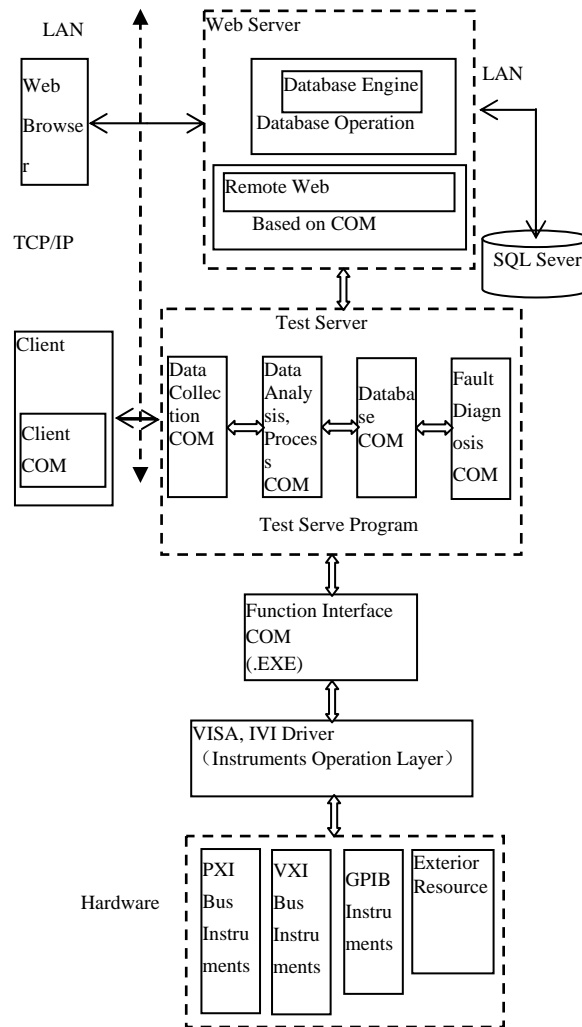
LAN

Web Browser

Web Server

Database Engine

Database Operation

LAN

Remote Web

Based on COM

TCP/IP

SQL Sever

Test Server

Client

Client COM

Data Collection COM

Data Analysis, Process COM

Database COM

Fault Diagnosis COM

Test Serve Program

Function Interface COM (.EXE)

VISA, IVI Driver （Instruments Operation Layer）

Hardware

PXI Bus Instruments

VXI Bus Instruments

GPIB Instruments

Exterior Resource